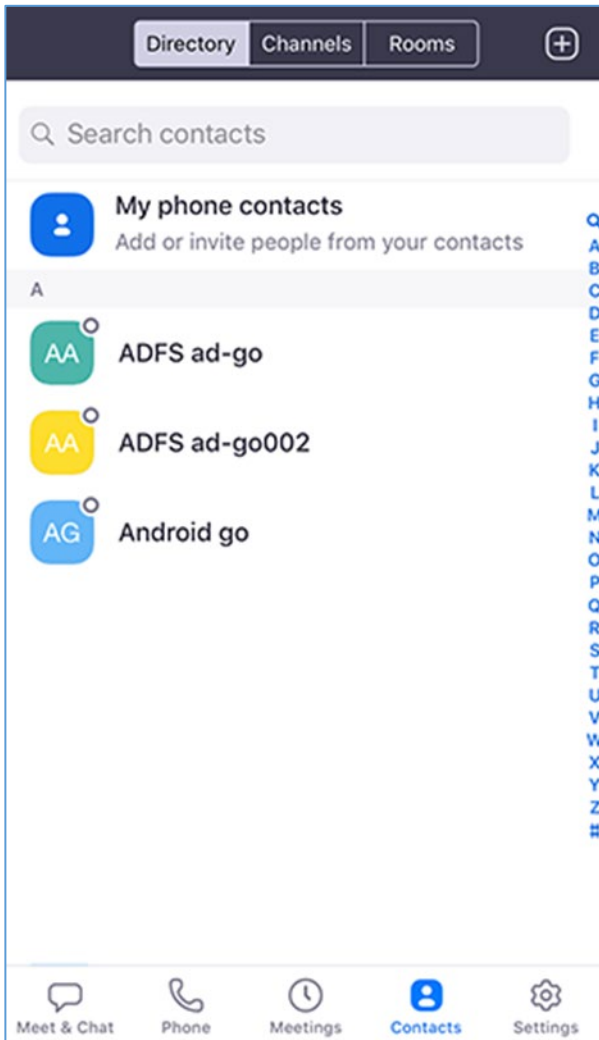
Directory Channels Rooms

Search contacts

My phone contacts
Add or invite people from your contacts

A

AA ADFS ad-go

AA ADFS ad-go002

AG Android go

Q
A
B
C
D
E
F
G
H
I
J
K
L
M
N
O
P
Q
R
S
T
U
V
W
X
Y
Z
#

Meet & Chat Phone Meetings Contacts Settings